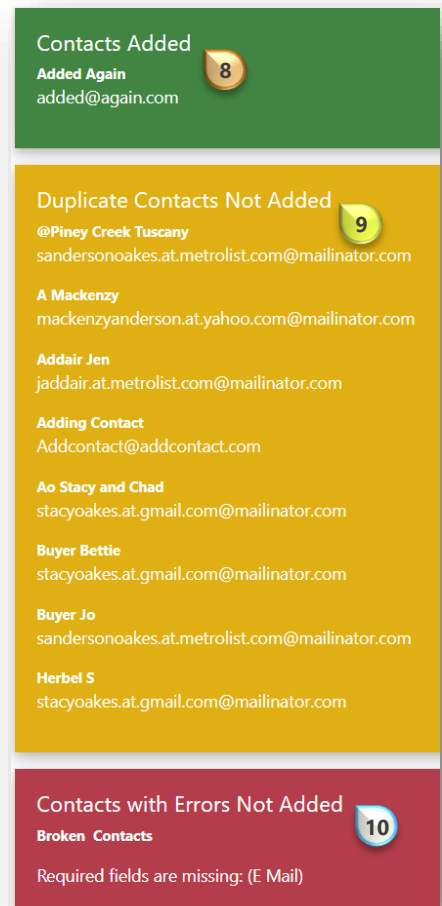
Contacts Added
8
Added Again
added@again.com

Duplicate Contacts Not Added
9
@Piney Creek Tuscany
sandersonoakes.at.metrolist.com@mailinator.com

A Mackenzy
mackenzyanderson.at.yahoo.com@mailinator.com

Addair Jen
jaddair.at.metrolist.com@mailinator.com

Adding Contact
Addcontact@addcontact.com

Ao Stacy and Chad
stacyoakes.at.gmail.com@mailinator.com

Buyer Bettie
stacyoakes.at.gmail.com@mailinator.com

Buyer Jo
sandersonoakes.at.metrolist.com@mailinator.com

Herbel S
stacyoakes.at.gmail.com@mailinator.com

Contacts with Errors Not Added
10
Broken Contacts

Required fields are missing: (E Mail)